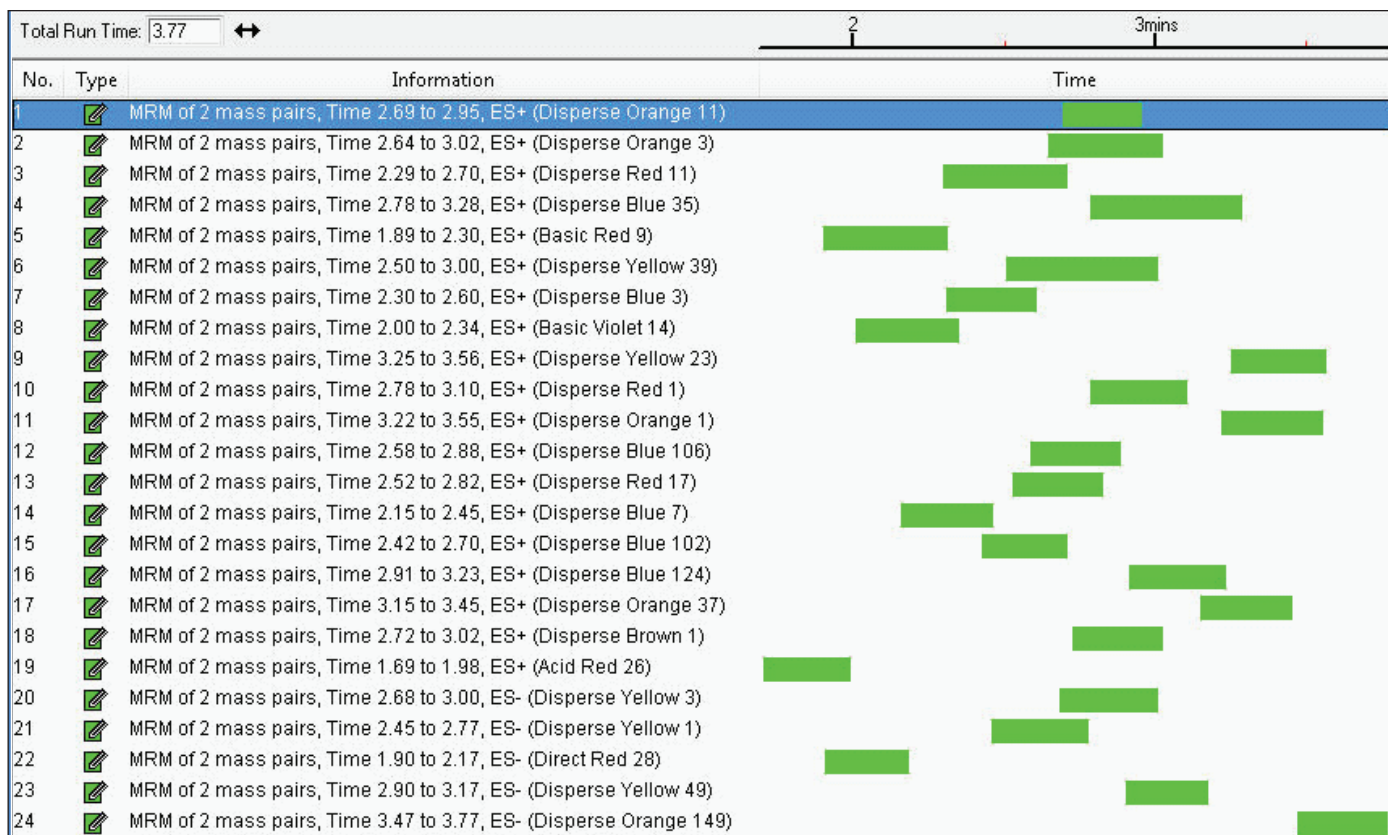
Total Run Time: 3.77

2 3mins

| No. | Type | Information | Time |
|---|---|---|---|
| 1 | | MRM of 2 mass pairs, Time 2.69 to 2.95, ES+ (Disperse Orange 11) | |
| 2 | | MRM of 2 mass pairs, Time 2.64 to 3.02, ES+ (Disperse Orange 3) | |
| 3 | | MRM of 2 mass pairs, Time 2.29 to 2.70, ES+ (Disperse Red 11) | |
| 4 | | MRM of 2 mass pairs, Time 2.78 to 3.28, ES+ (Disperse Blue 35) | |
| 5 | | MRM of 2 mass pairs, Time 1.89 to 2.30, ES+ (Basic Red 9) | |
| 6 | | MRM of 2 mass pairs, Time 2.50 to 3.00, ES+ (Disperse Yellow 39) | |
| 7 | | MRM of 2 mass pairs, Time 2.30 to 2.60, ES+ (Disperse Blue 3) | |
| 8 | | MRM of 2 mass pairs, Time 2.00 to 2.34, ES+ (Basic Violet 14) | |
| 9 | | MRM of 2 mass pairs, Time 3.25 to 3.56, ES+ (Disperse Yellow 23) | |
| 10 | | MRM of 2 mass pairs, Time 2.78 to 3.10, ES+ (Disperse Red 1) | |
| 11 | | MRM of 2 mass pairs, Time 3.22 to 3.55, ES+ (Disperse Orange 1) | |
| 12 | | MRM of 2 mass pairs, Time 2.58 to 2.88, ES+ (Disperse Blue 106) | |
| 13 | | MRM of 2 mass pairs, Time 2.52 to 2.82, ES+ (Disperse Red 17) | |
| 14 | | MRM of 2 mass pairs, Time 2.15 to 2.45, ES+ (Disperse Blue 7) | |
| 15 | | MRM of 2 mass pairs, Time 2.42 to 2.70, ES+ (Disperse Blue 102) | |
| 16 | | MRM of 2 mass pairs, Time 2.91 to 3.23, ES+ (Disperse Blue 124) | |
| 17 | | MRM of 2 mass pairs, Time 3.15 to 3.45, ES+ (Disperse Orange 37) | |
| 18 | | MRM of 2 mass pairs, Time 2.72 to 3.02, ES+ (Disperse Brown 1) | |
| 19 | | MRM of 2 mass pairs, Time 1.69 to 1.98, ES+ (Acid Red 26) | |
| 20 | | MRM of 2 mass pairs, Time 2.68 to 3.00, ES- (Disperse Yellow 3) | |
| 21 | | MRM of 2 mass pairs, Time 2.45 to 2.77, ES- (Disperse Yellow 1) | |
| 22 | | MRM of 2 mass pairs, Time 1.90 to 2.17, ES- (Direct Red 28) | |
| 23 | | MRM of 2 mass pairs, Time 2.90 to 3.17, ES- (Disperse Yellow 49) | |
| 24 | | MRM of 2 mass pairs, Time 3.47 to 3.77, ES- (Disperse Orange 149) | |